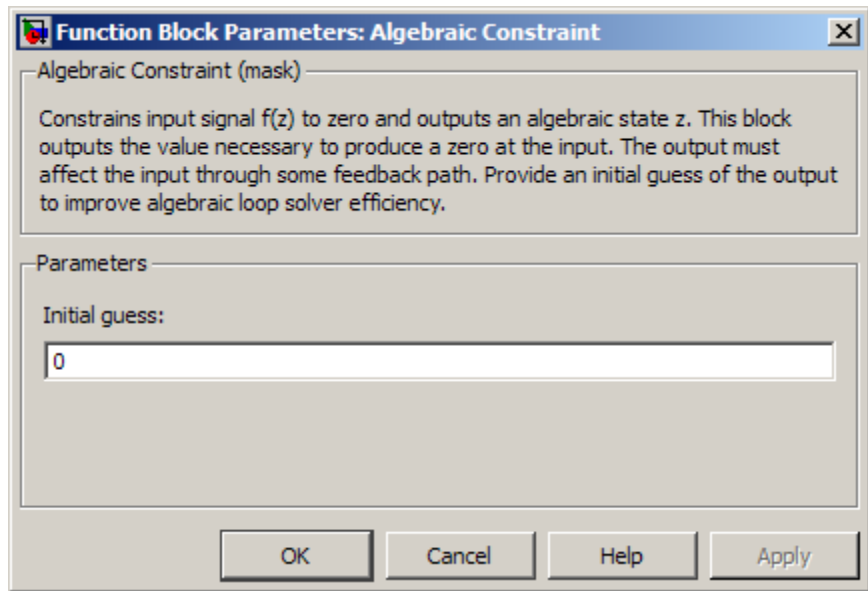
Function Block Parameters: Algebraic Constraint

Algebraic Constraint (mask)

Constrains input signal f(z) to zero and outputs an algebraic state z. This block outputs the value necessary to produce a zero at the input. The output must affect the input through some feedback path. Provide an initial guess of the output to improve algebraic loop solver efficiency.

Parameters

Initial guess:

0

OK Cancel Help Apply